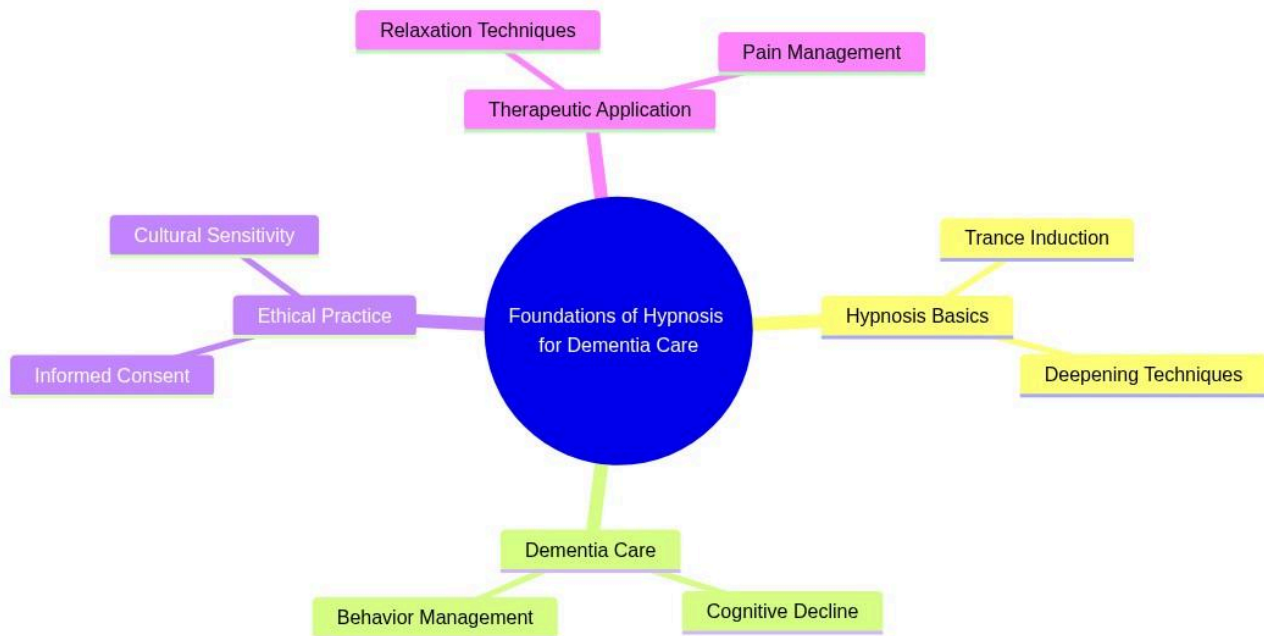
Relaxation Techniques

Pain Management

Therapeutic Application

Cultural Sensitivity

Ethical Practice

Informed Consent

Foundations of Hypnosis for Dementia Care

Trance Induction

Hypnosis Basics

Deepening Techniques

Dementia Care

Behavior Management

Cognitive Decline